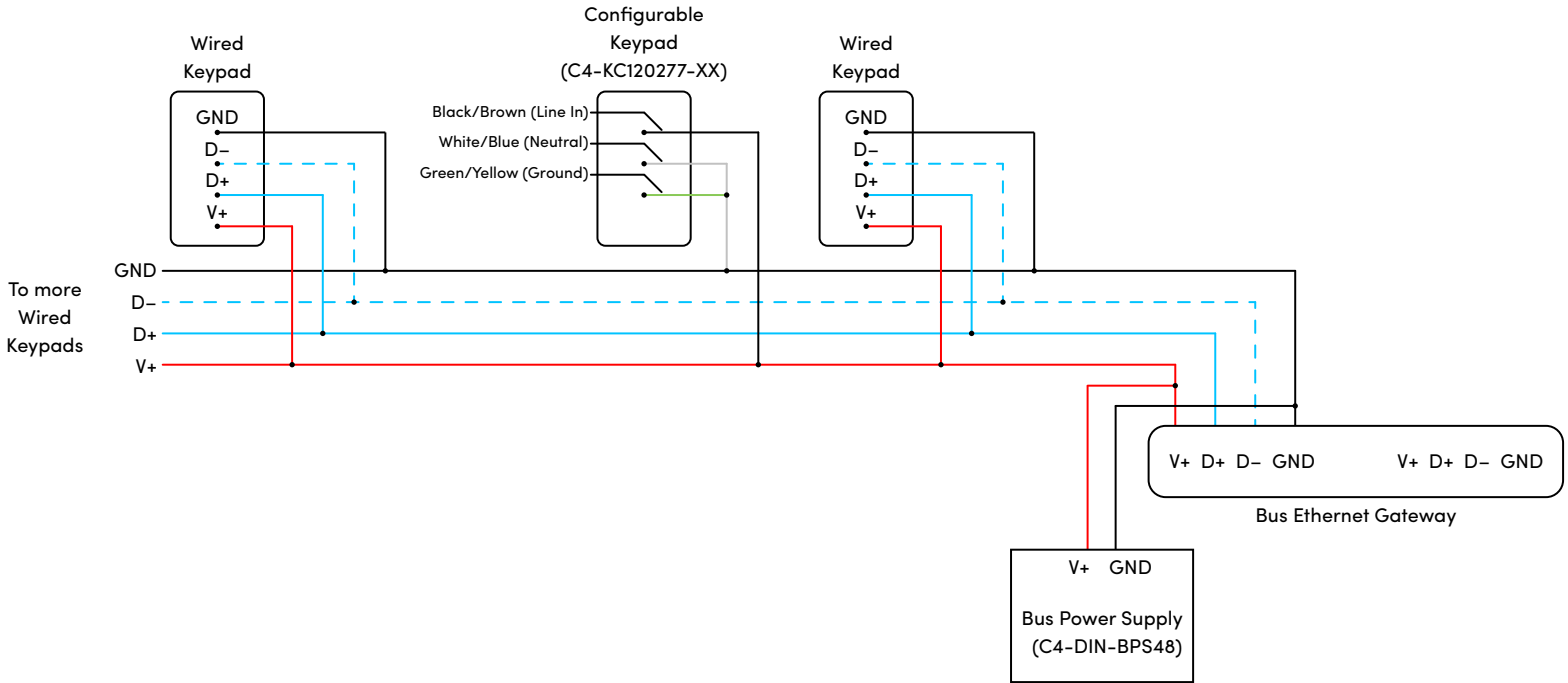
Wired Keypad

GND
D−
D+
V+

Configurable Keypad (C4-KC120277-XX)

Black/Brown (Line In)
White/Blue (Neutral)
Green/Yellow (Ground)

Wired Keypad

GND
D−
D+
V+

To more Wired Keypads

GND
D−
D+
V+

V+ D+ D− GND V+ D+ D− GND

Bus Ethernet Gateway

V+ GND

Bus Power Supply (C4-DIN-BPS48)